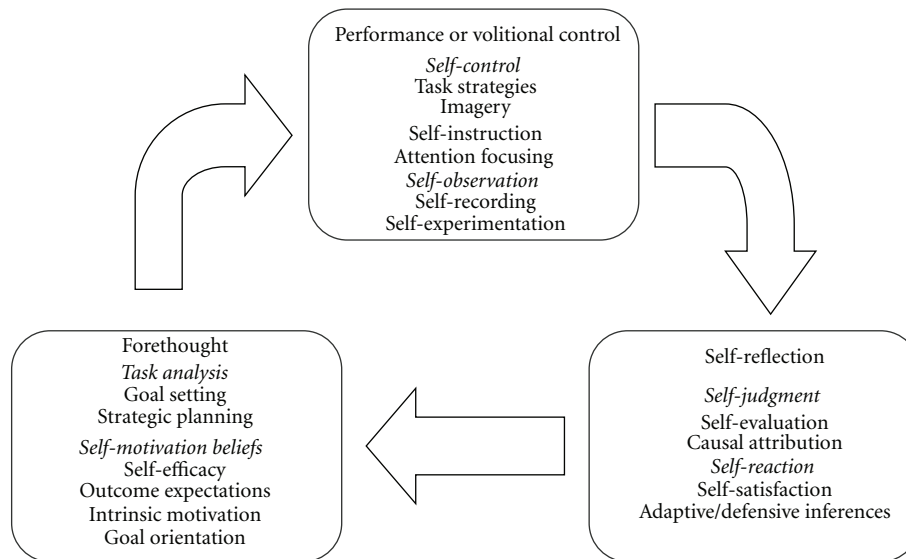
Performance or volitional control
*Self-control*
Task strategies
Imagery
Self-instruction
Attention focusing
*Self-observation*
Self-recording
Self-experimentation

Self-reflection
*Self-judgment*
Self-evaluation
Causal attribution
*Self-reaction*
Self-satisfaction
Adaptive/defensive inferences

Forethought
*Task analysis*
Goal setting
Strategic planning
*Self-motivation beliefs*
Self-efficacy
Outcome expectations
Intrinsic motivation
Goal orientation